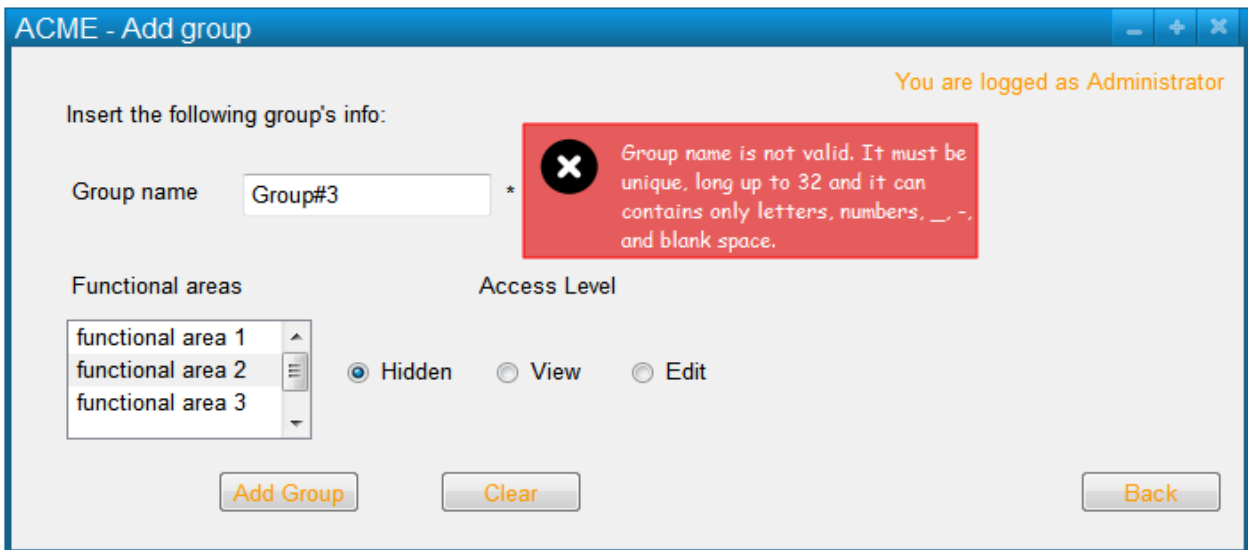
ACME - Add group

You are logged as Administrator

Insert the following group's info:

Group name Group#3 *

Group name is not valid. It must be unique, long up to 32 and it can contains only letters, numbers, _, -, and blank space.

Functional areas

Access Level

functional area 1
functional area 2
functional area 3

Hidden View Edit

Add Group Clear Back